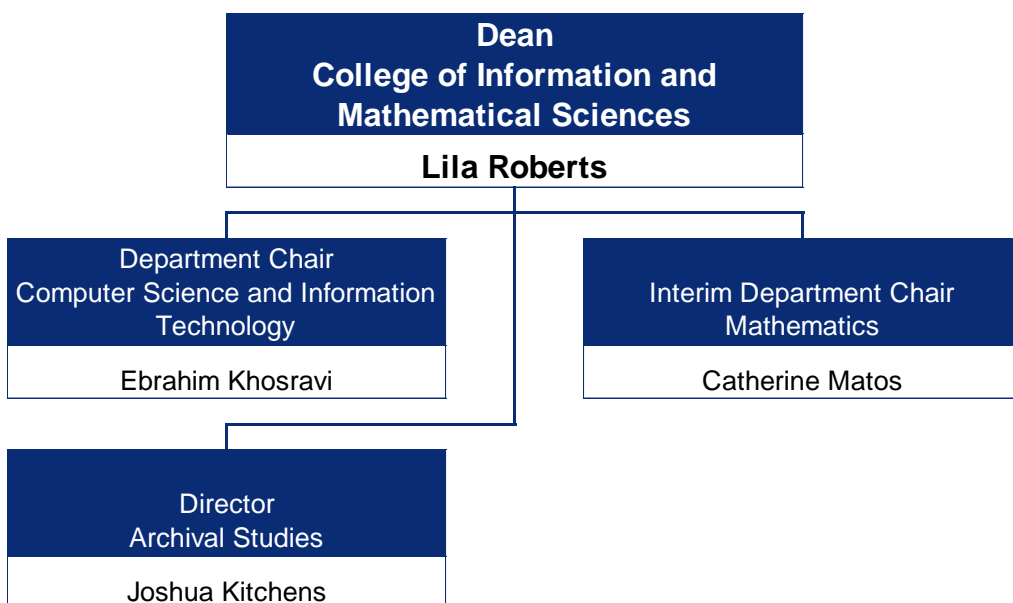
Dean
College of Information and Mathematical Sciences

Lila Roberts

Department Chair
Computer Science and Information Technology

Ebrahim Khosravi

Interim Department Chair
Mathematics

Catherine Matos

Director
Archival Studies

Joshua Kitchens